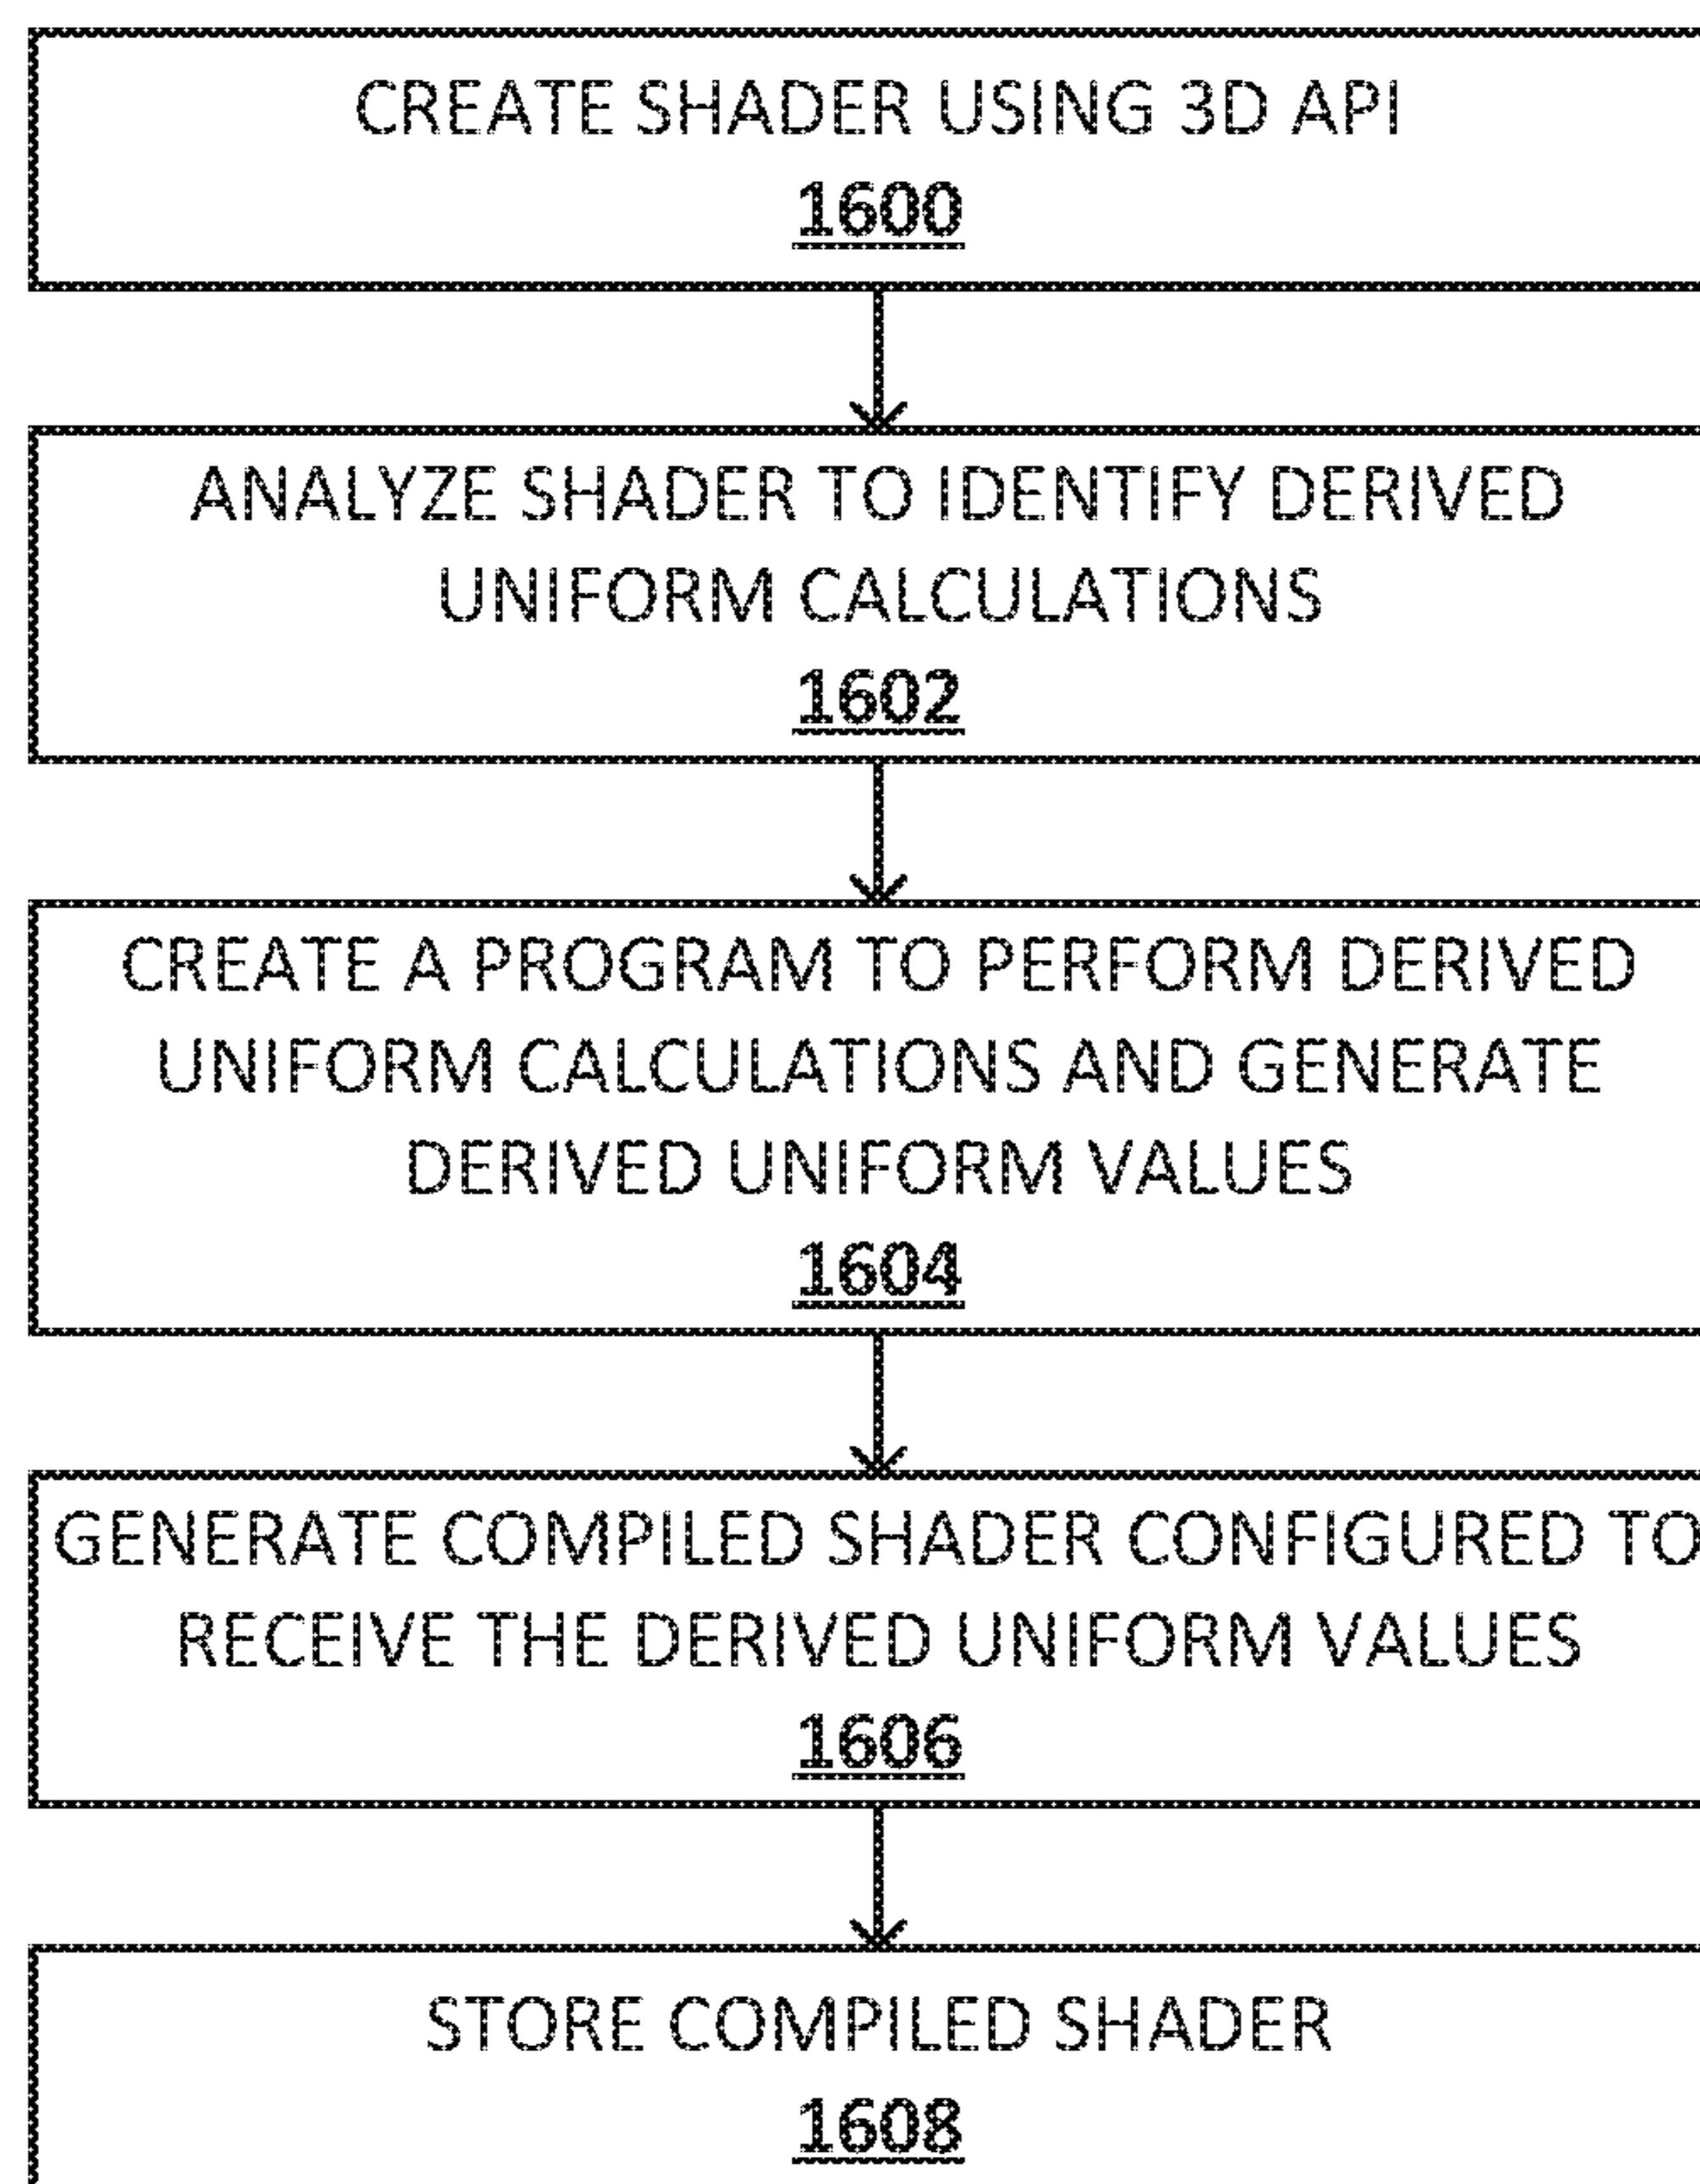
CREATE SHADER USING 3D API
1600

ANALYZE SHADER TO IDENTIFY DERIVED UNIFORM CALCULATIONS
1602

CREATE A PROGRAM TO PERFORM DERIVED UNIFORM CALCULATIONS AND GENERATE DERIVED UNIFORM VALUES
1604

GENERATE COMPILED SHADER CONFIGURED TO RECEIVE THE DERIVED UNIFORM VALUES
1606

STORE COMPILED SHADER
1608